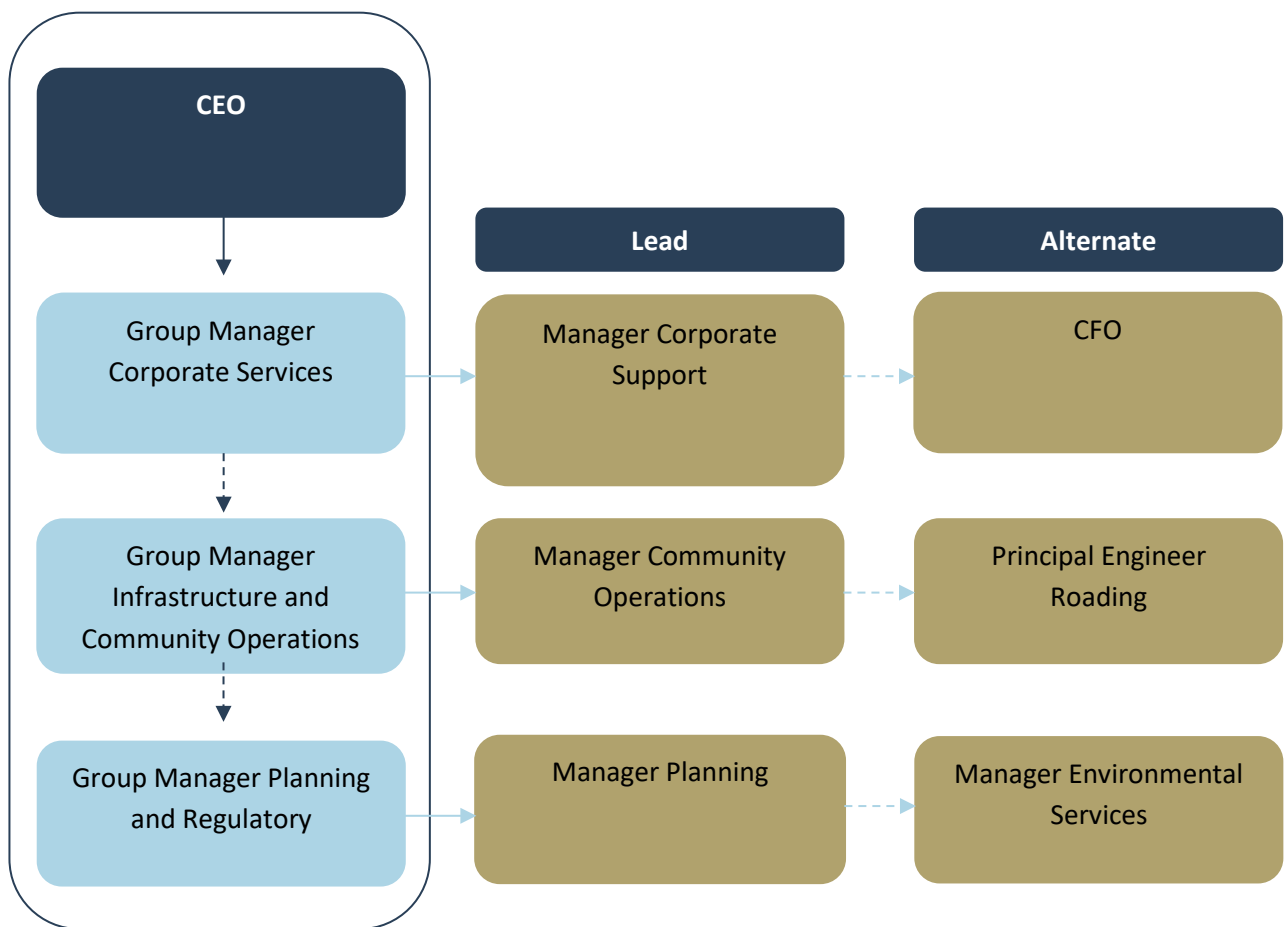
CEO

Lead

Alternate

Group Manager Corporate Services

Manager Corporate Support

CFO

Group Manager Infrastructure and Community Operations

Manager Community Operations

Principal Engineer Roading

Group Manager Planning and Regulatory

Manager Planning

Manager Environmental Services